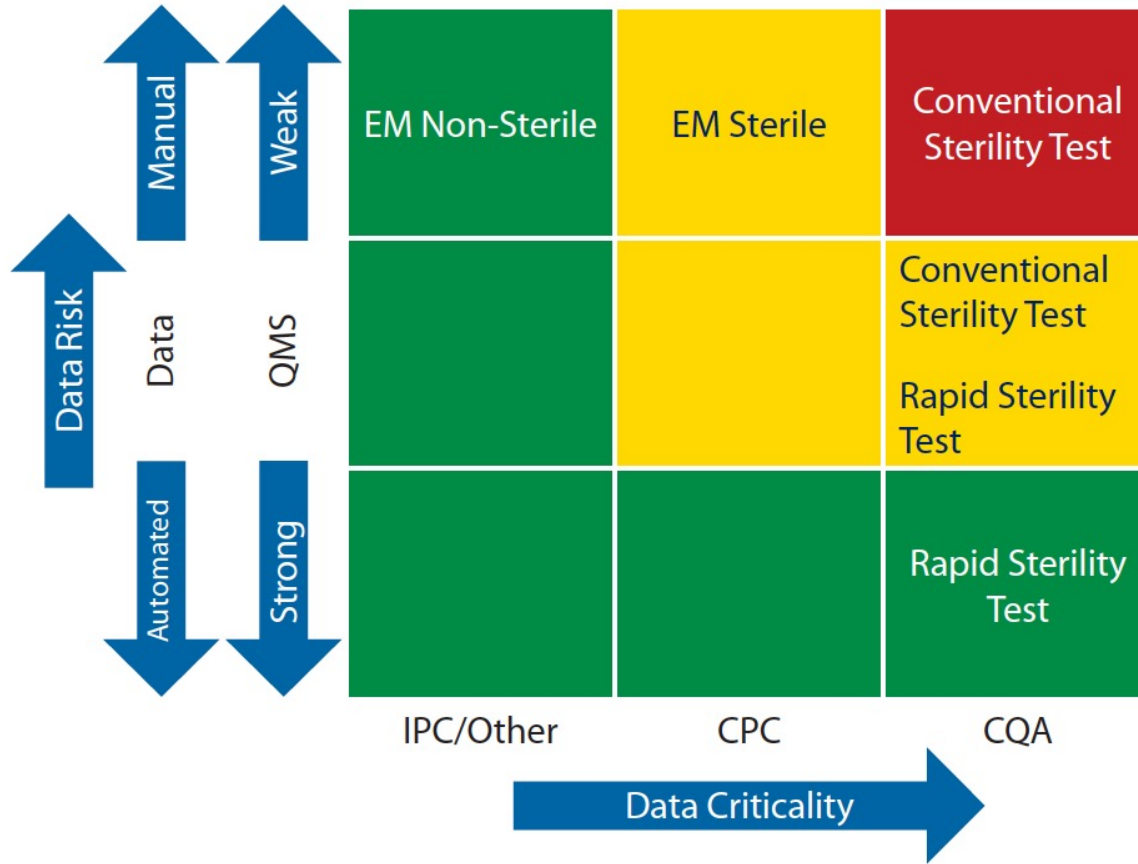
Manual

Weak

Data Risk

Data

QMS

Automated

Strong

| EM Non-Sterile | EM Sterile | Conventional Sterility Test |
|---|---|---|
| | | Conventional Sterility Test<br><br>Rapid Sterility Test |
| | | Rapid Sterility Test |
| IPC/Other | CPC | CQA |

Data Criticality